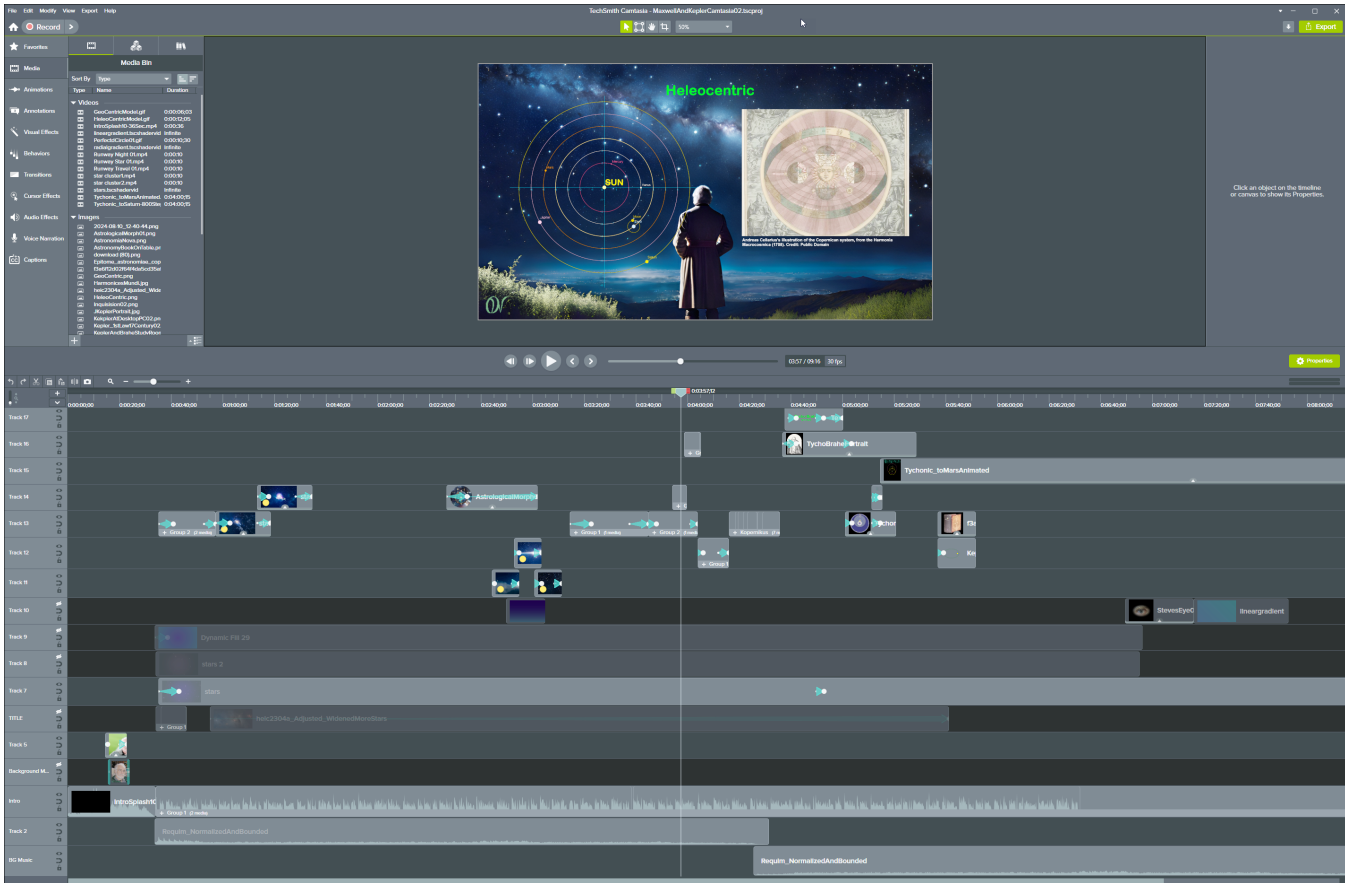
File Edit Modify View Export Help

TechSmith Camtasia - MaxwellAndKeplerCamtasia02.tscproj

Record

52%

Export

Favorites

Media

Animations

Annotations

Visual Effects

Behaviors

Transitions

Cursor Effects

Audio Effects

Voice Narration

Captions

Media Bin

Sort By Type

Type Name Duration

Videos

GeoCentricModel.gif 0:00:06;03
HeleoCentricModel.gif 0:00:12;05
IntroSplash10-365ec.mp4 0:00:35
lineargradient.tscshadervid Infinite
PerfectCircle01.gif 0:00:10;30
radialgradient.tscshadervid Infinite
Runway Night 01.mp4 0:00:10
Runway Star 01.mp4 0:00:10
Runway Travel 01.mp4 0:00:10
star cluster1.mp4 0:00:10
star cluster2.mp4 0:00:10
stars.tscshadervid Infinite
Tychonic_toMarsAnimated 0:04:00;15
Tychonic_toSaturn-80059e 0:04:00;15

Images

2024-08-10_12-48-44.png
AstrologicalMorph01.png
AstronomiaNova.png
AstronomyBookOnTable.pr
download (83).png
Epitome_astronomiae_cop
f3e6f12d02f64f4da5cd35e
GeoCentric.png
HarmonicesMundi.jpg
heic2304a_Adjusted_Wide
HeleoCentric.png
Inquisition02.png
KekplerAtDesktopPC02.pn
Kepler_tidLaw17Century02
KeplerAndBraheStudyRoom

Heleocentric

SUN

Andreas Cellarius's illustration of the Copernican system, from the Harmonia Macrocosmica (1708). Credit: Public Domain

Click an object on the timeline or canvas to show its Properties.

03:57 / 09:16 30 fps

Properties

0:03:57;12

0:00:00;00 0:00:20;00 0:00:40;00 0:01:00;00 0:01:20;00 0:01:40;00 0:02:00;00 0:02:20;00 0:02:40;00 0:03:00;00 0:03:20;00 0:03:40;00 0:04:00;00 0:04:20;00 0:04:40;00 0:05:00;00 0:05:20;00 0:05:40;00 0:06:00;00 0:06:20;00 0:06:40;00 0:07:00;00 0:07:20;00 0:07:40;00 0:08:00;00

Track 17
Track 16
Track 15
Track 14
Track 13
Track 12
Track 11
Track 10
Track 9
Track 8
Track 7
TITLE
Track 6
Background M...
Intro
Track 2
BG Music

TychoBrahePortrait
Tychonic_toMarsAnimated
AstrologicalMorph
Group 2
Group 1
Group 2
Kopernikus
Tychor
f3e
Group 1
Ke
StevesEyeC
lineargradient
Dynamic FN 29
stars 3
stars
Group 1
heic2304a_Adjusted_WidenedMoreStars
IntroSplash10
Group 1
Requim_NormalizedAndBounded
Requim_NormalizedAndBounded